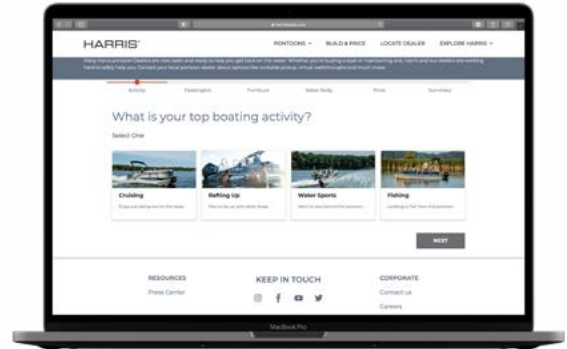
HARRIS

PONTOONS BUILD & PRICE LOCATE DEALER EXPLORE HARRIS

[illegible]

Activity Passengers Furniture Water Body Price Summary

What is your top boating activity?

Select One

Cruising

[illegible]

Rafting Up

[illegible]

Water Sports

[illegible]

Fishing

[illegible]

NEXT

RESOURCES

Press Center

KEEP IN TOUCH

CORPORATE

Contact us

Careers

MacBook Pro